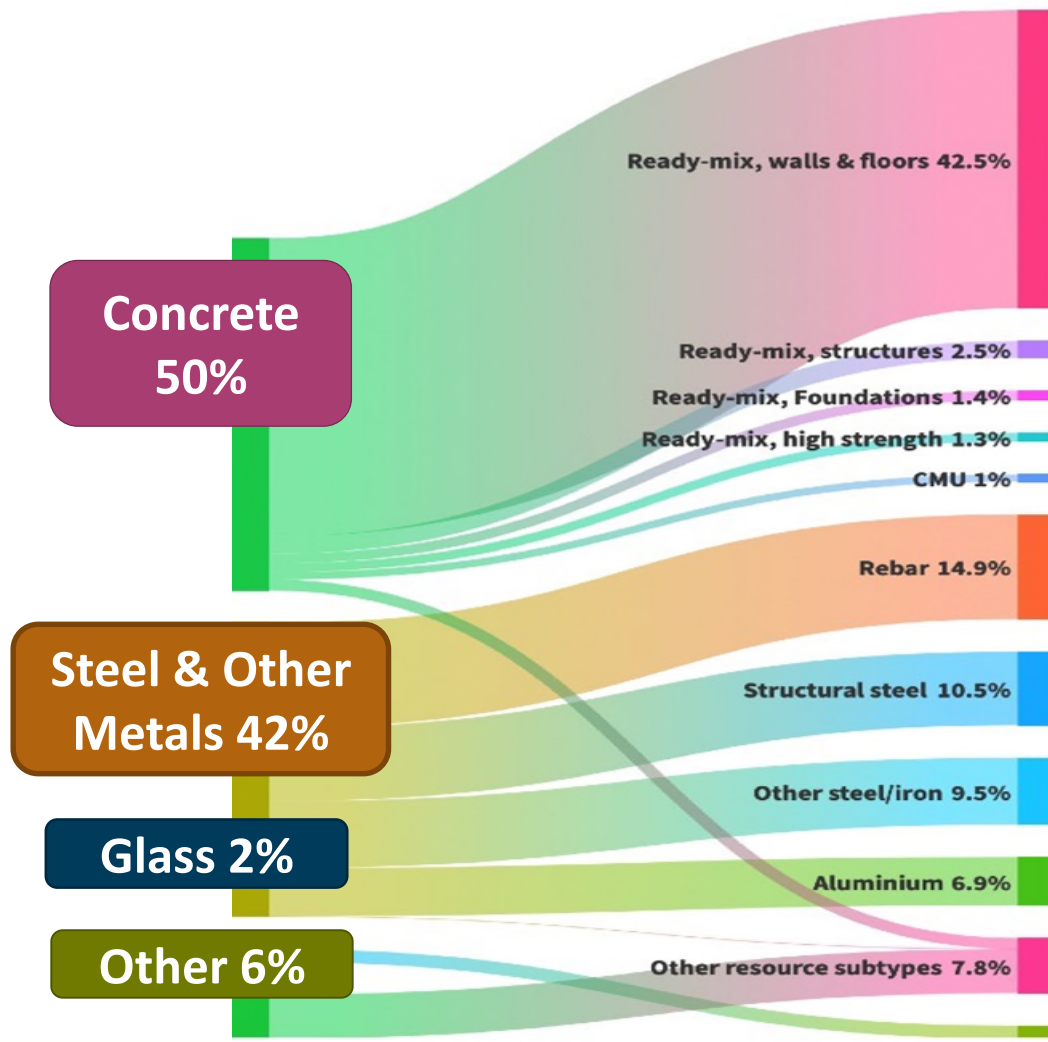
Concrete 50%

Steel & Other Metals 42%

Glass 2%

Other 6%

Ready-mix, walls & floors 42.5%

Ready-mix, structures 2.5%

Ready-mix, Foundations 1.4%

Ready-mix, high strength 1.3%

CMU 1%

Rebar 14.9%

Structural steel 10.5%

Other steel/iron 9.5%

Aluminium 6.9%

Other resource subtypes 7.8%